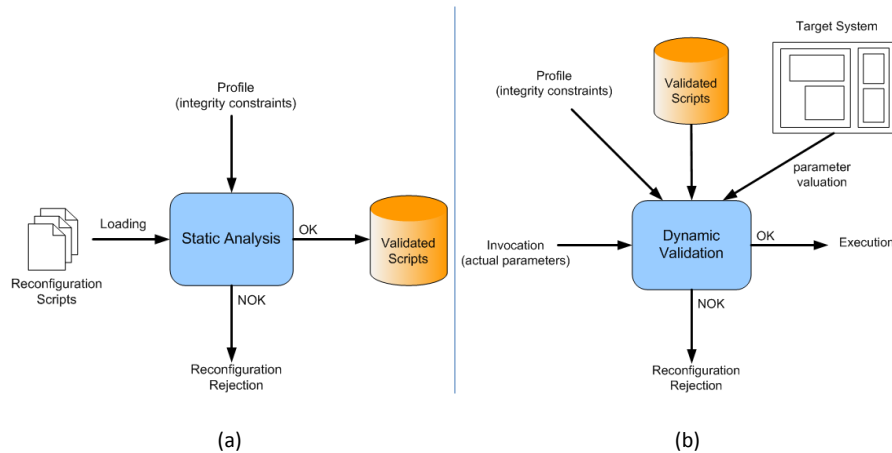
Profile
(integrity constraints)

Loading

Static Analysis

OK

Validated Scripts

Reconfiguration Scripts

NOK

Reconfiguration Rejection

(a)

Target System

Validated Scripts

Profile
(integrity constraints)

parameter valuation

Invocation
(actual parameters)

Dynamic Validation

OK

Executio

NOK

Reconfiguration Rejection

(b)